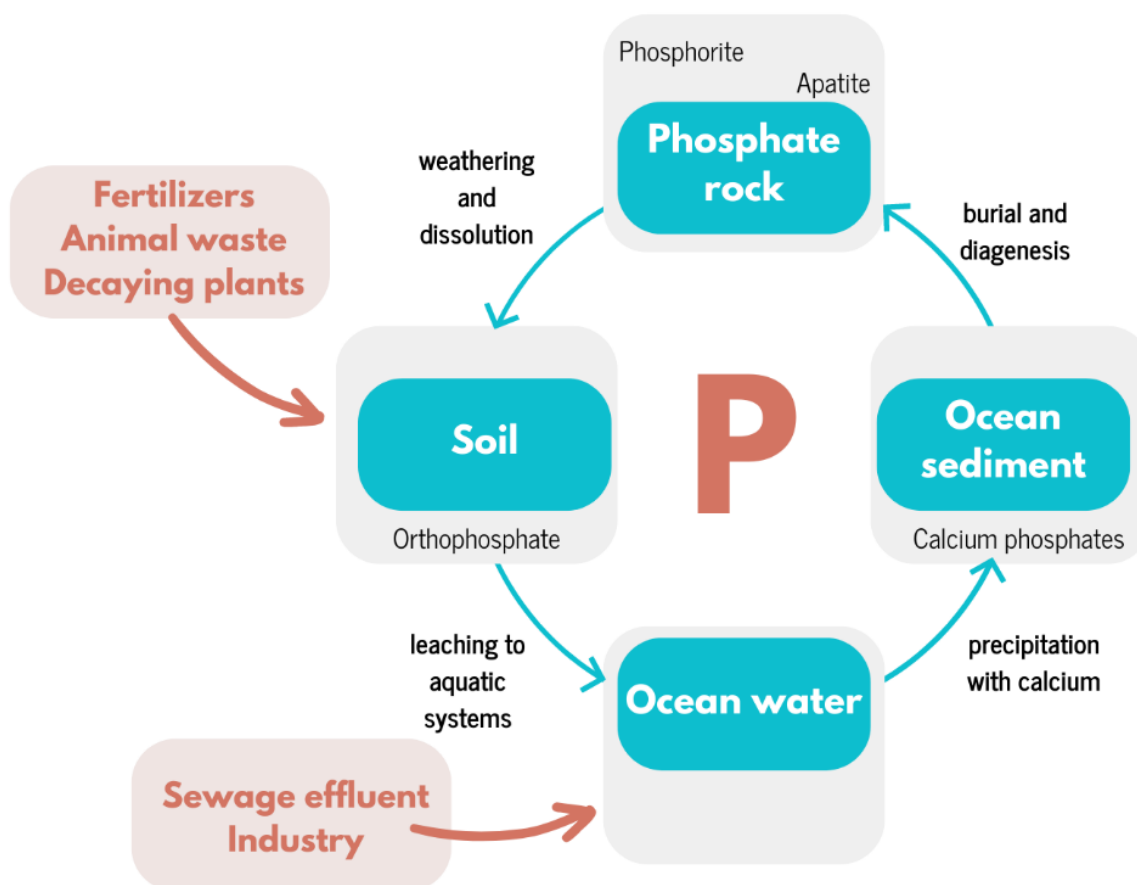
Phosphorite
Apatite
Phosphate rock

weathering and dissolution

burial and diagenesis

Fertilizers
Animal waste
Decaying plants

Soil
Orthophosphate

P

Ocean sediment
Calcium phosphates

leaching to aquatic systems

precipitation with calcium

Ocean water

Sewage effluent
Industry